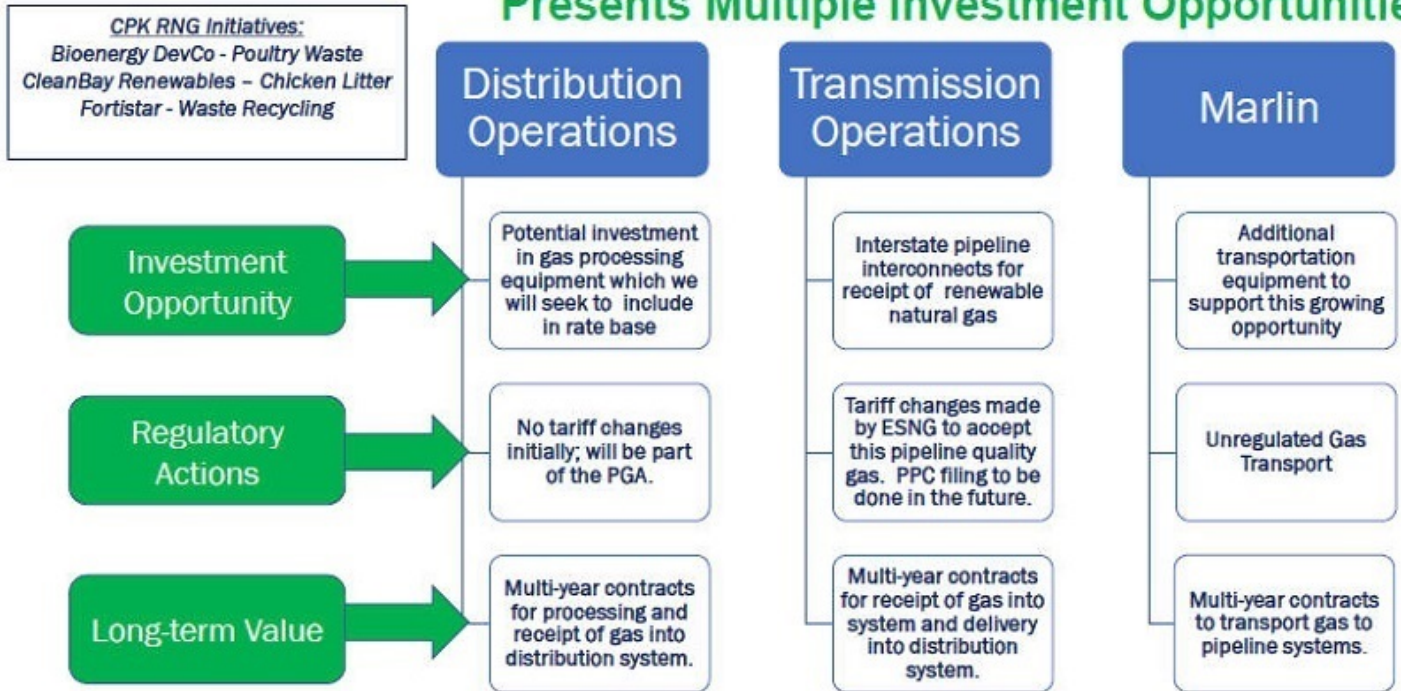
CPK RNG Initiatives:
Bioenergy DevCo - Poultry Waste
CleanBay Renewables – Chicken Litter
Fortistar - Waste Recycling

Presents Multiple Investment Opportunitie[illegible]

Distribution Operations

Transmission Operations

Marlin

Investment Opportunity

Potential investment in gas processing equipment which we will seek to include in rate base

Interstate pipeline interconnects for receipt of renewable natural gas

Additional transportation equipment to support this growing opportunity

Regulatory Actions

No tariff changes initially; will be part of the PGA.

Tariff changes made by ESNG to accept this pipeline quality gas. PPC filing to be done in the future.

Unregulated Gas Transport

Long-term Value

Multi-year contracts for processing and receipt of gas into distribution system.

Multi-year contracts for receipt of gas into system and delivery into distribution system.

Multi-year contracts to transport gas to pipeline systems.